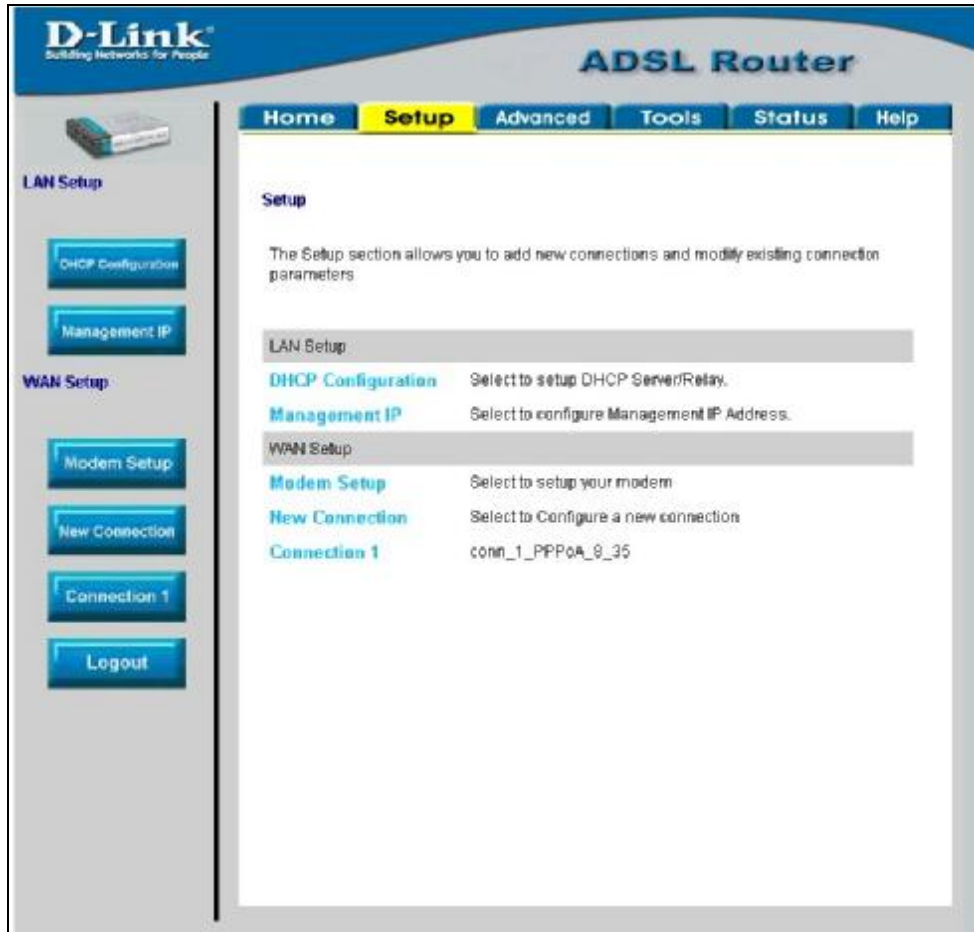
D-Link
Building Networks for People

ADSL Router

Home | Setup | Advanced | Tools | Status | Help

LAN Setup

DHCP Configuration

Management IP

WAN Setup

Modem Setup

New Connection

Connection 1

Logout

Setup

The Setup section allows you to add new connections and modify existing connection parameters.

| LAN Setup | |
|---|---|
| DHCP Configuration | Select to setup DHCP Server/Relay. |
| Management IP | Select to configure Management IP Address. |
| WAN Setup | |
| Modem Setup | Select to setup your modem |
| New Connection | Select to Configure a new connection |
| Connection 1 | conn_1_PPPoA_8_35 |